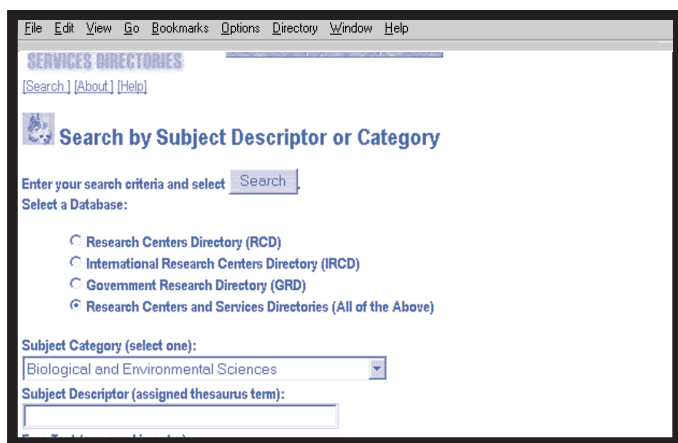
File Edit View Go Bookmarks Options Directory Window Help

SERVICES DIRECTORIES

[Search] [About] [Help]

Search by Subject Descriptor or Category

Enter your search criteria and select Search.

Select a Database:

Research Centers Directory (RCD)
International Research Centers Directory (IRCD)
Government Research Directory (GRD)
Research Centers and Services Directories (All of the Above)

Subject Category (select one):

Biological and Environmental Sciences

Subject Descriptor (assigned thesaurus term):

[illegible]